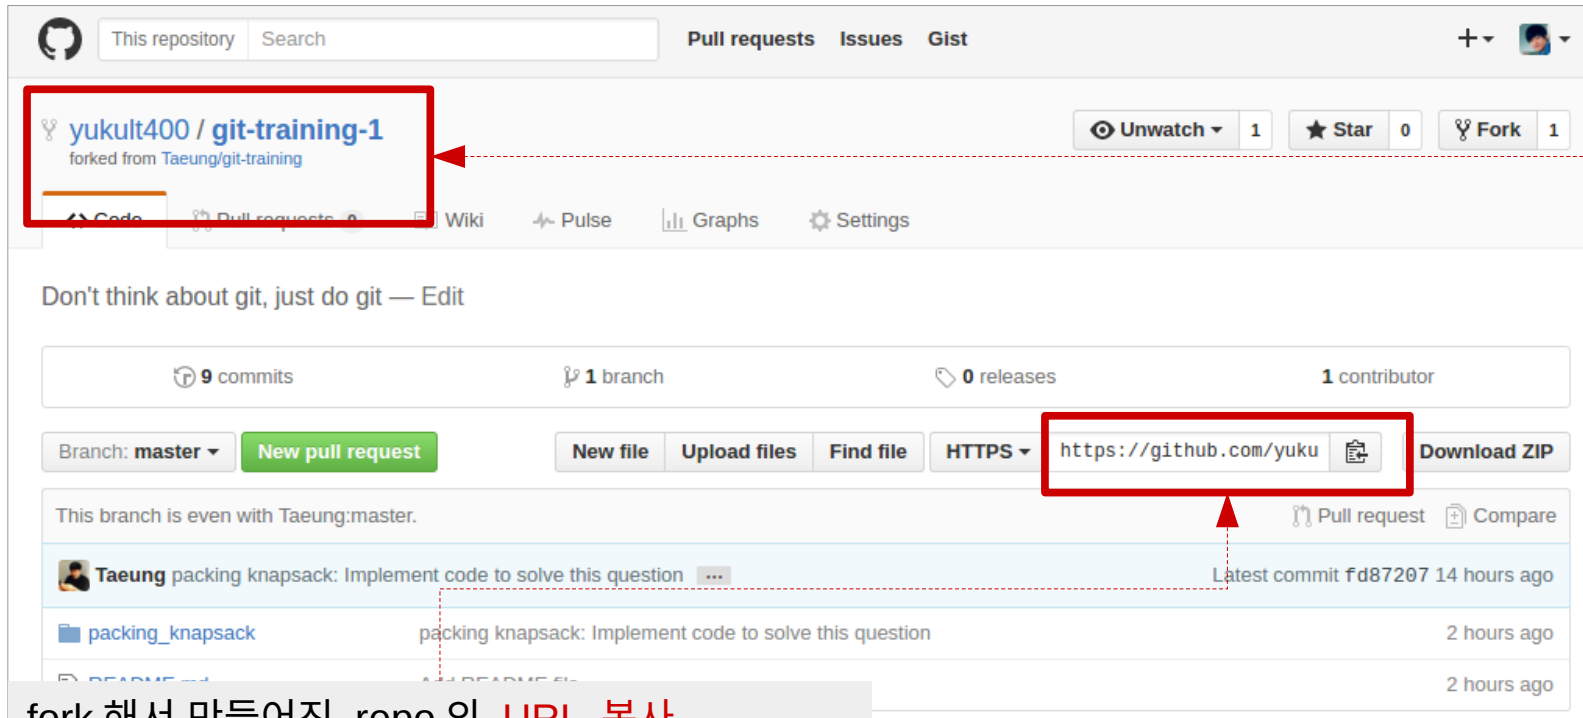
This repository Search Pull requests Issues Gist

yukult400 / git-training-1
forked from Taeung/git-training

Unwatch 1 Star 0 Fork 1

Code Pull requests 0 Wiki Pulse Graphs Settings

Don't think about git, just do git — Edit

9 commits 1 branch 0 releases 1 contributor

Branch: master New pull request New file Upload files Find file HTTPS https://github.com/yuku Download ZIP

This branch is even with Taeung:master. Pull request Compare

Taeung packing knapsack: Implement code to solve this question ... Latest commit fd87207 14 hours ago

packing_knapsack packing knapsack: Implement code to solve this question 2 hours ago

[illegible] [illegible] 2 hours ago

fork 해서 만들어진 repo 의 URL 복사